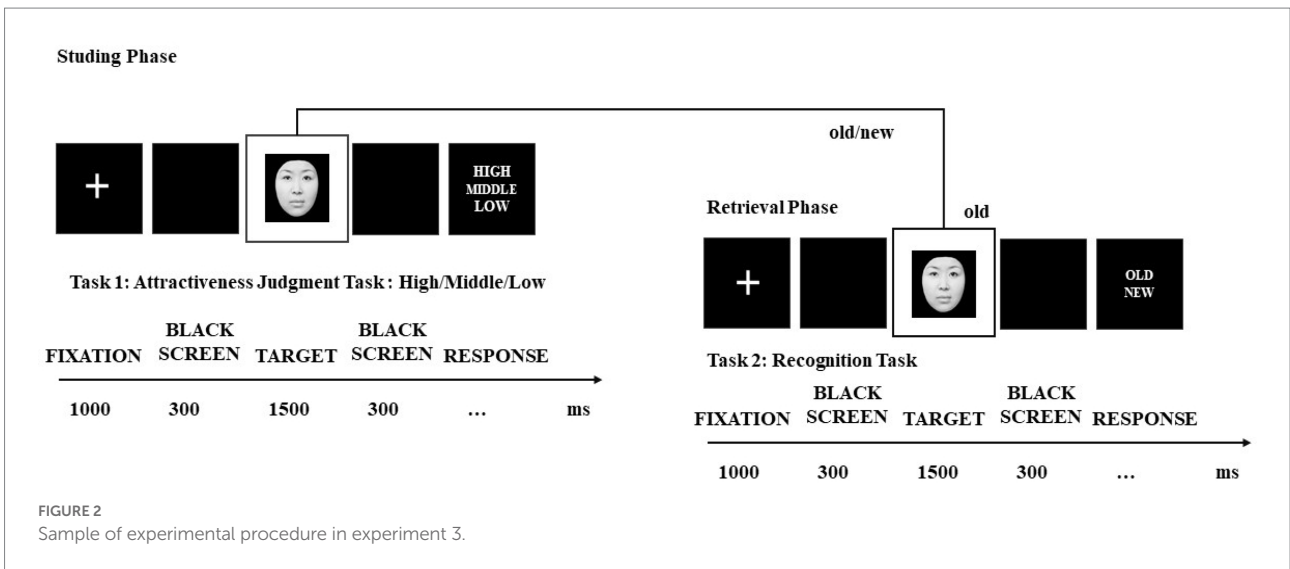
Studing Phase

old/new

+

HIGH
MIDDLE
LOW

Retrieval Phase

old

+

OLD
NEW

Task 1: Attractiveness Judgment Task : High/Middle/Low

FIXATION BLACK SCREEN TARGET BLACK SCREEN RESPONSE

1000 300 1500 300 … ms

Task 2: Recognition Task

FIXATION BLACK SCREEN TARGET BLACK SCREEN RESPONSE

1000 300 1500 300 … ms

FIGURE 2
Sample of experimental procedure in experiment 3.